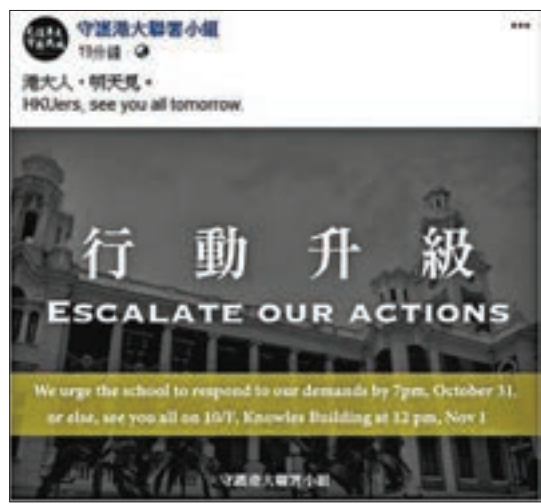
守護港大聯署小組
19分鐘 ·

港大人，明天見。
HKUers, see you all tomorrow.

行動升級
ESCALATE OUR ACTIONS

We urge the school to respond to our demands by 7pm, October 31, or else, see you all on 10/F, Knowles Building at 12 pm, Nov 1

守護港大聯署小組